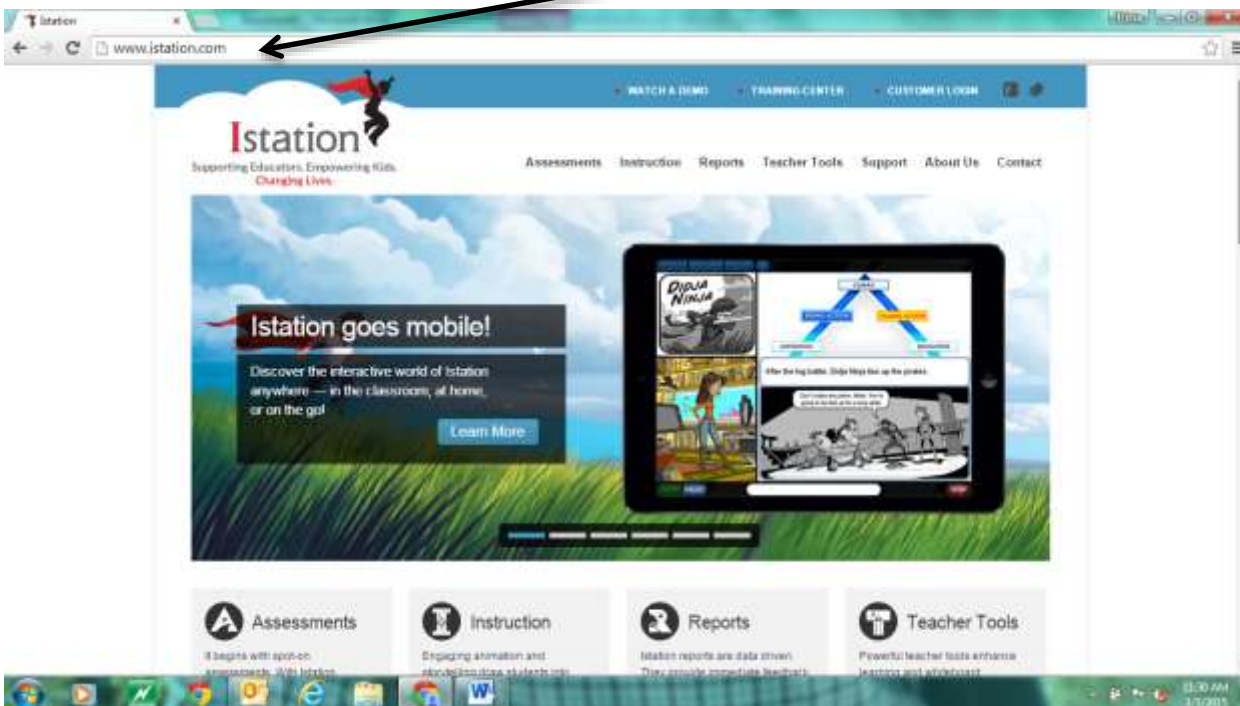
Istation

www.istation.com

WATCH A DEMO TRAINING CENTER CUSTOMER LOGIN

Istation
Supporting Educators. Empowering Kids. Changing Lives.

Assessments Instruction Reports Teacher Tools Support About Us Contact

Istation goes mobile!

Discover the interactive world of Istation anywhere — in the classroom, at home, or on the go!

Learn More

DIDJA NINJA

After the log battle, Didja Ninja ties up the pirates.

Assessments
It begins with spot-on assessments. With Istation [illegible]

Instruction
Engaging animation and storytelling draw students into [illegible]

Reports
Istation reports are data driven. They provide immediate feedback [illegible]

Teacher Tools
Powerful teacher tools enhance learning and whiteboard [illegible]

11:30 AM
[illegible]